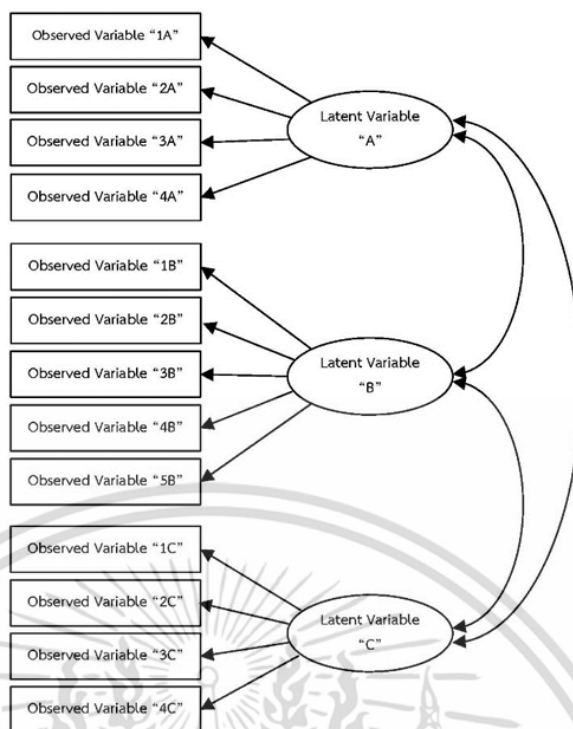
Observed Variable “1A”

Observed Variable “2A”

Observed Variable “3A”

Observed Variable “4A”

Latent Variable “A”

Observed Variable “1B”

Observed Variable “2B”

Observed Variable “3B”

Observed Variable “4B”

Observed Variable “5B”

Latent Variable “B”

Observed Variable “1C”

Observed Variable “2C”

Observed Variable “3C”

Observed Variable “4C”

Latent Variable “C”